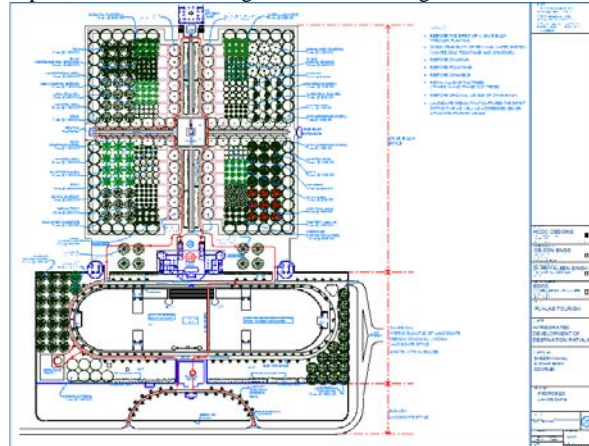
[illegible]

RESTORE THE SPIRIT OF L. CHAR BAGH

RESTORE CHADDAR

RESTORE FOUNTAINS

RESTORE CHHABILS

RESTORE ORIGINAL LAYOUT OF CHAR BAGH

CHAR BAGH STYLE

HCDC DESIGNS

DESIGN BAGS

S. REVILEEN SINGH

PUNJAB TOURISM

INTEGRATED DEVELOPMENT OF DESTINATION PATIALA

PROPOSED LANDSCAPE